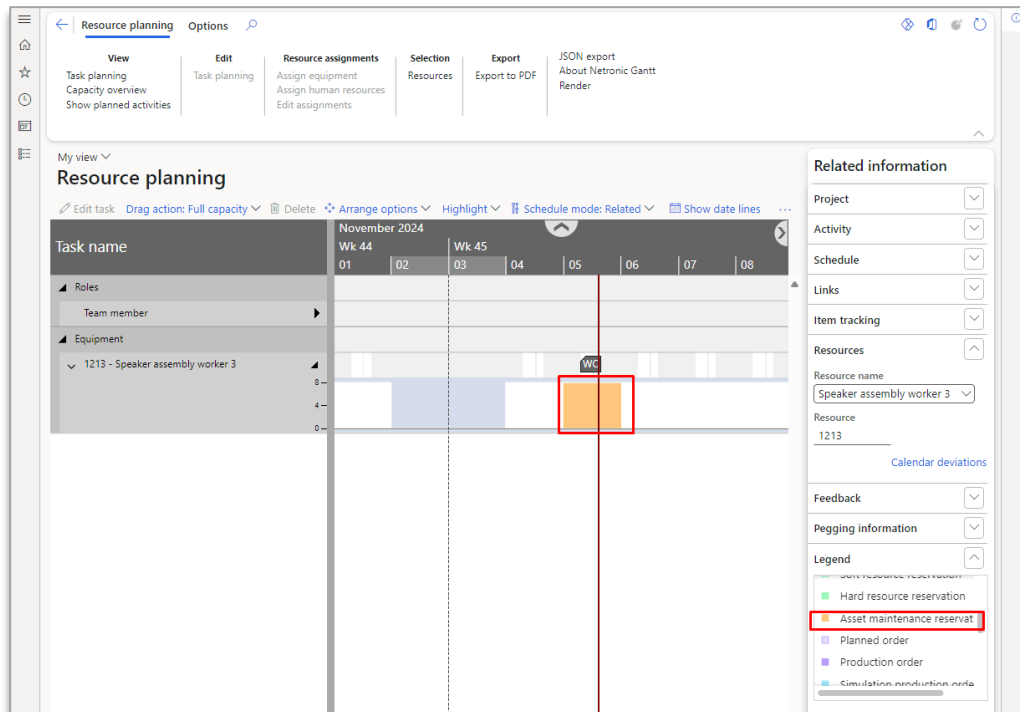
Resource planning Options

View
Task planning
Capacity overview
Show planned activities

Edit
Task planning

Resource assignments
Assign equipment
Assign human resources
Edit assignments

Selection
Resources

Export
Export to PDF

JSON export
About Netronic Gantt
Render

My view
Resource planning

Edit task Drag action: Full capacity Delete Arrange options Highlight Schedule mode: Related Show date lines ...

Task name
November 2024
Wk 44 Wk 45
01 02 03 04 05 06 07 08

Roles
Team member
Equipment
1213 - Speaker assembly worker 3
8
4
0
WC

Related information
Project
Activity
Schedule
Links
Item tracking
Resources
Resource name
Speaker assembly worker 3
Resource
1213
Calendar deviations
Feedback
Pegging information
Legend
Soft resource reservation
Hard resource reservation
Asset maintenance reservat
Planned order
Production order
Simulation production orde